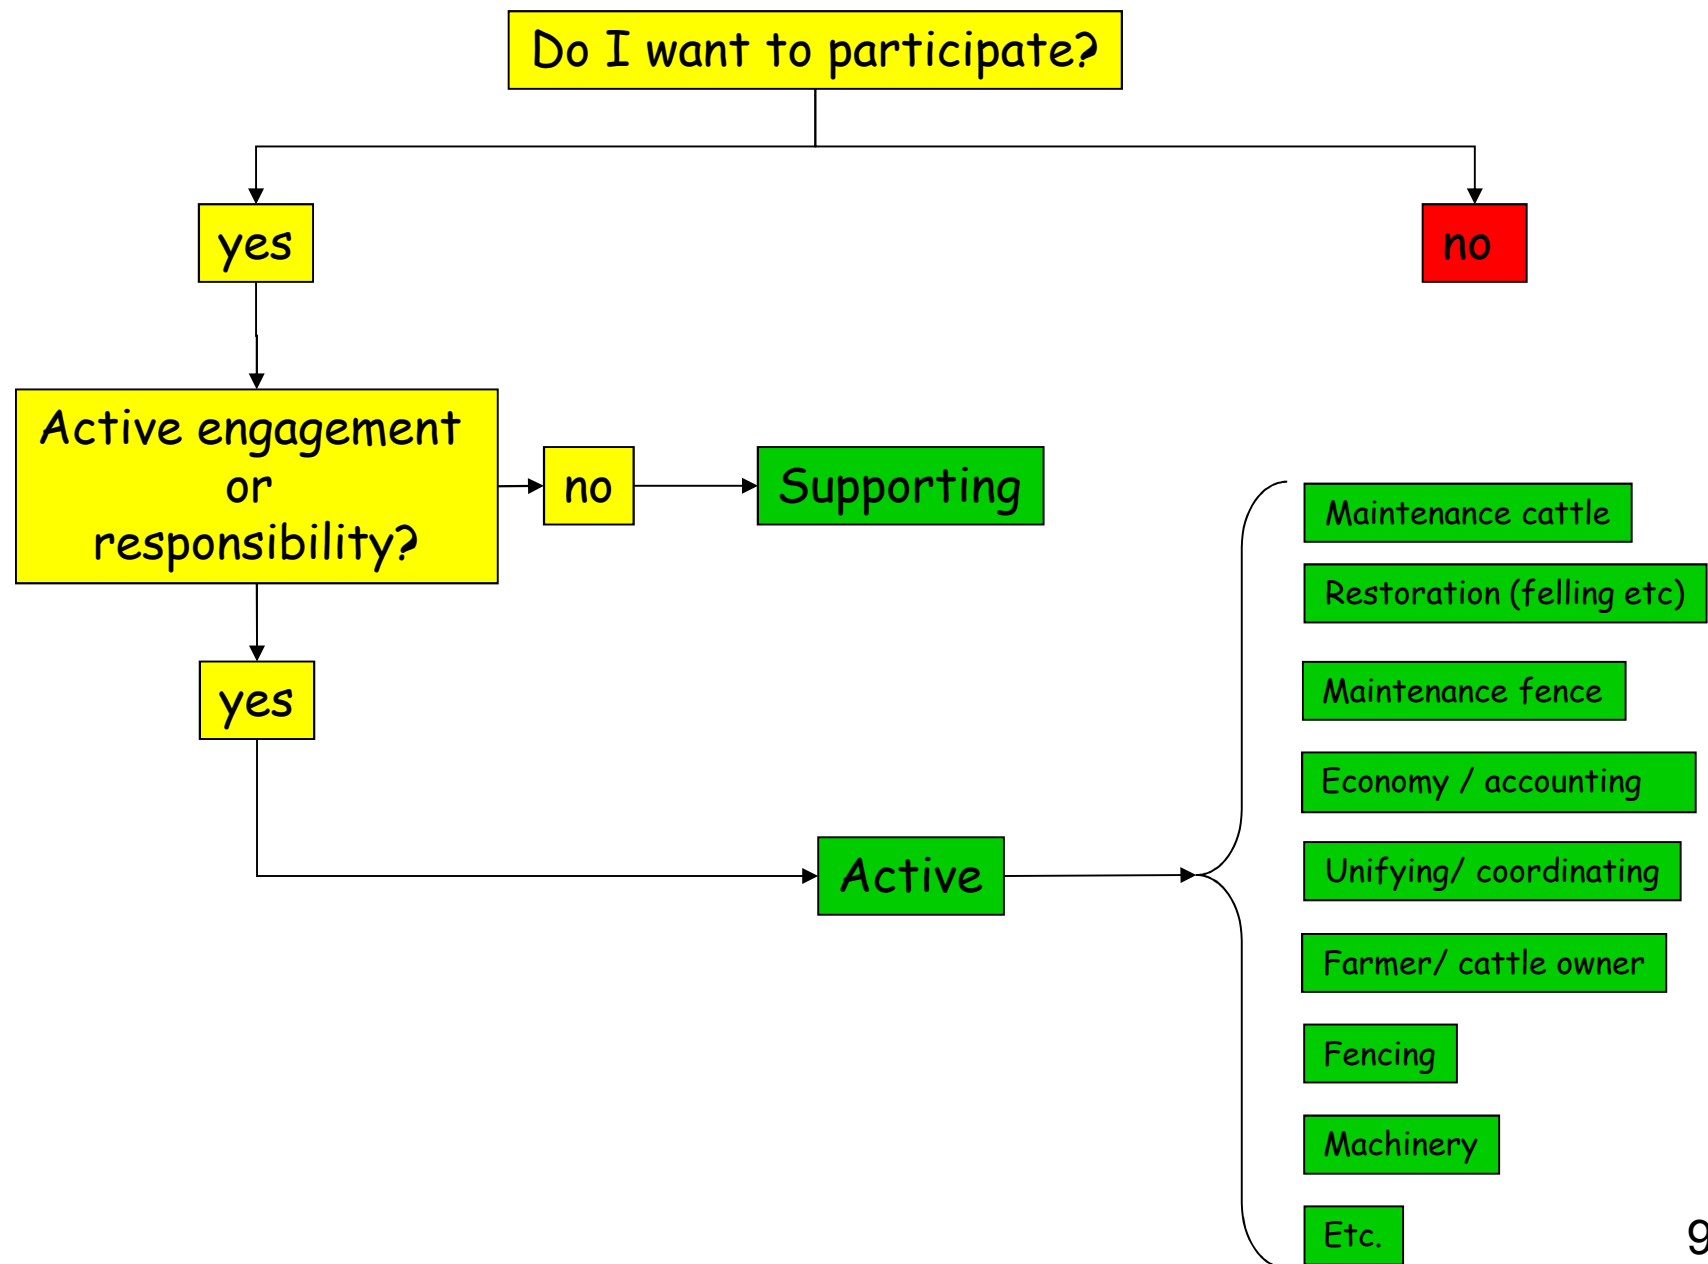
Do I want to participate?

yes

no

Active engagement or responsibility?

no

Supporting

yes

Active

Maintenance cattle

Restoration (felling etc)

Maintenance fence

Economy / accounting

Unifying/ coordinating

Farmer/ cattle owner

Fencing

Machinery

Etc.

9